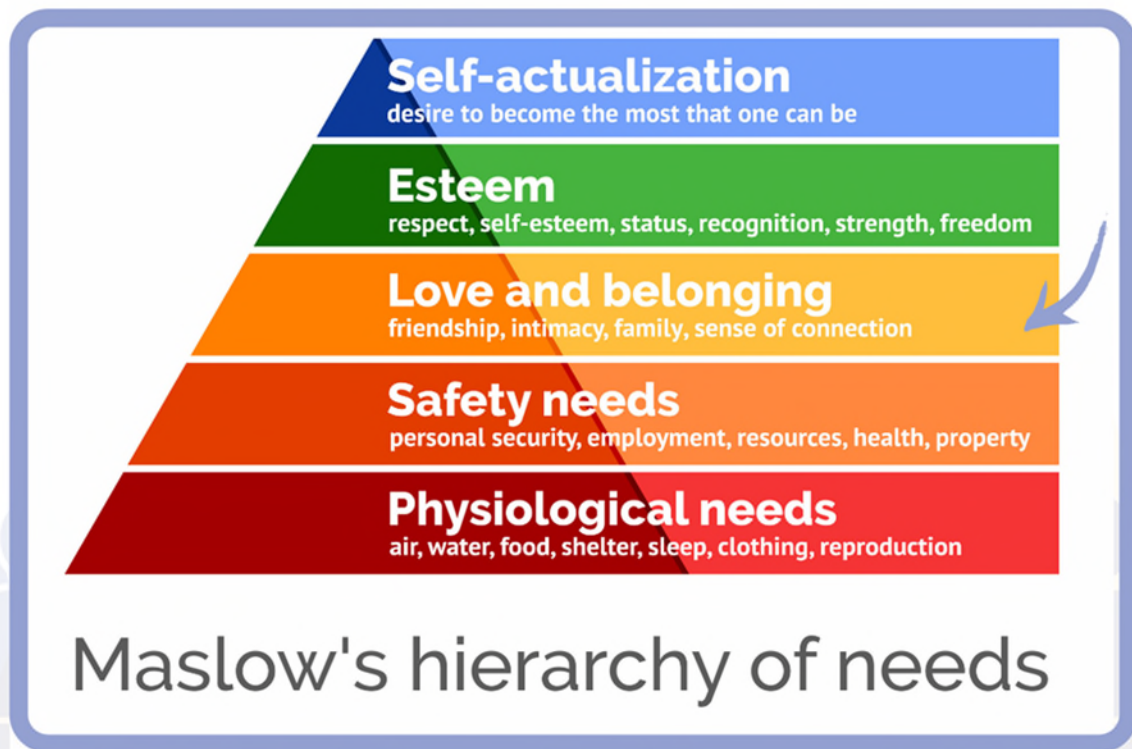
Self-actualization
desire to become the most that one can be

Esteem
respect, self-esteem, status, recognition, strength, freedom

Love and belonging
friendship, intimacy, family, sense of connection

Safety needs
personal security, employment, resources, health, property

Physiological needs
air, water, food, shelter, sleep, clothing, reproduction

Maslow's hierarchy of needs